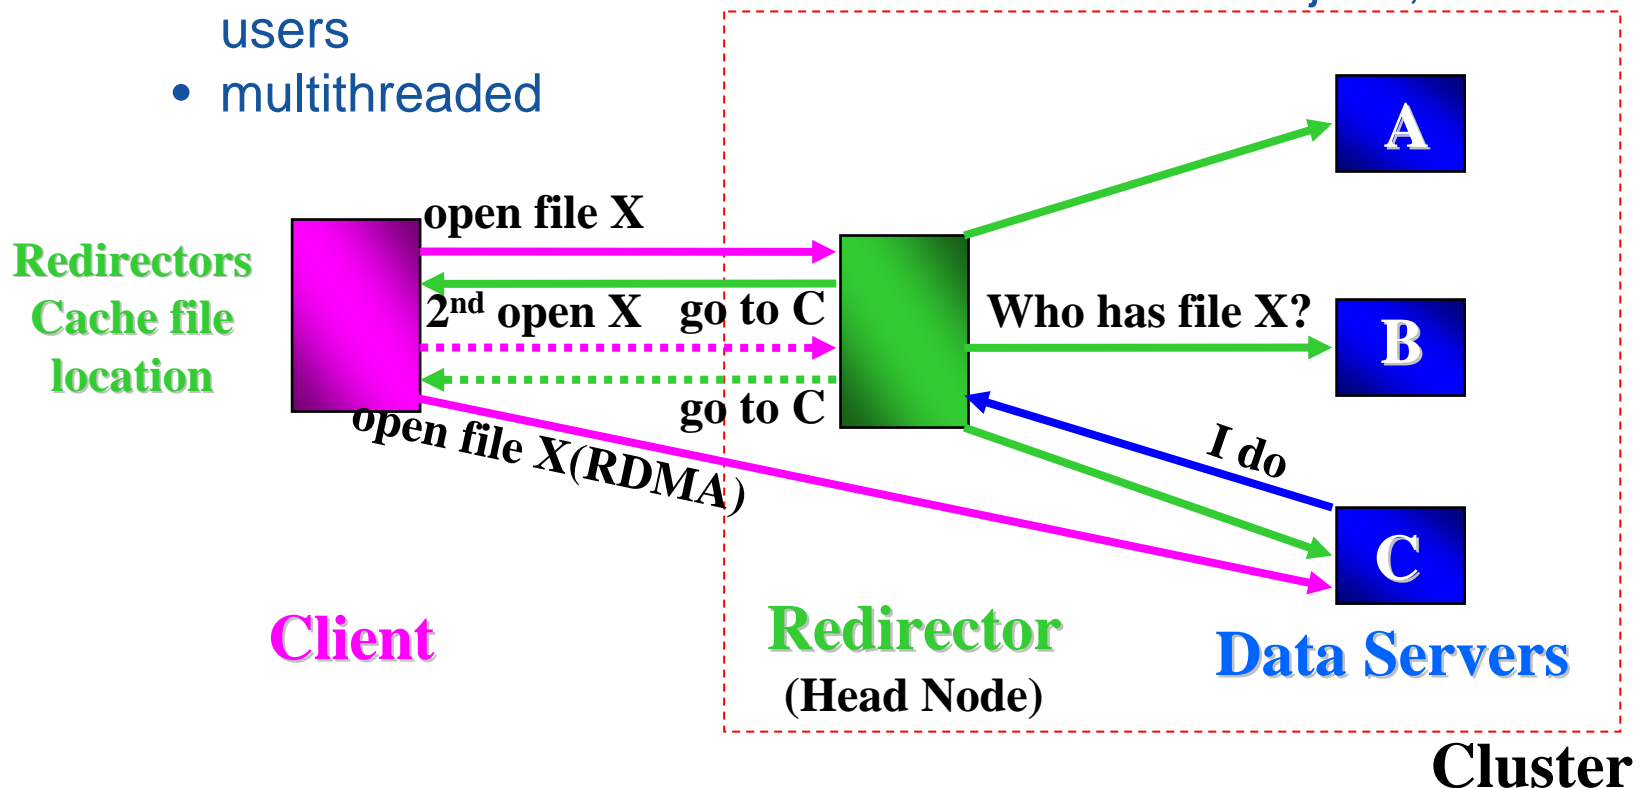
users

• multithreaded

Redirectors Cache file location

open file X

2$^{nd}$ open X go to C

go to C

open file X(RDMA)

Who has file X?

I do

A

B

C

Client

Redirector (Head Node)

Data Servers

Cluster